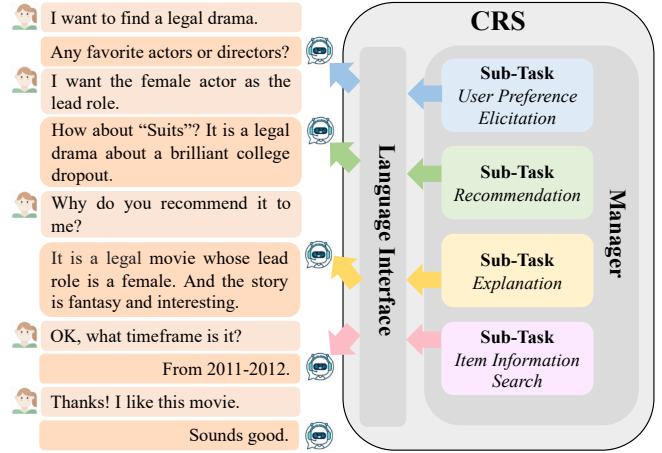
I want to find a legal drama.

Any favorite actors or directors?

I want the female actor as the lead role.

How about "Suits"? It is a legal drama about a brilliant college dropout.

Why do you recommend it to me?

It is a legal movie whose lead role is a female. And the story is fantasy and interesting.

OK, what timeframe is it?

From 2011-2012.

Thanks! I like this movie.

Sounds good.

CRS

Language Interface

Sub-Task
User Preference Elicitation

Sub-Task
Recommendation

Sub-Task
Explanation

Sub-Task
Item Information Search

Manager